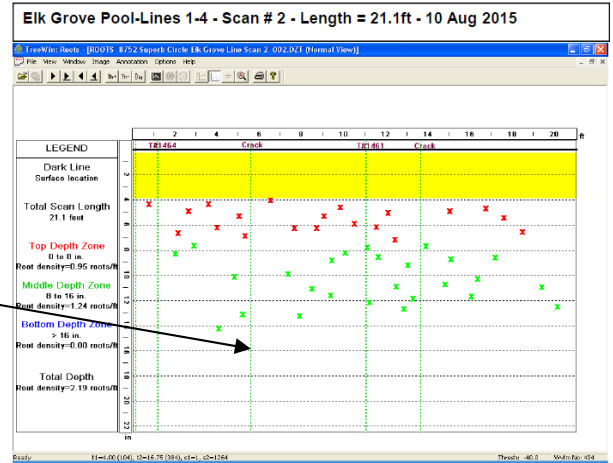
Elk Grove Pool-Lines 1-4 - Scan # 2 - Length = 21.1ft - 10 Aug 2015

TreeWin: Roots - [ROOTS_8752 Superb Circle Elk Grove Line Scan 2_002.DZT (Normal View)]

File View Window Image Annotation Options Help

| LEGEND |
|---|
| Dark Line Surface location |
| Total Scan Length 21.1 feet |
| Top Depth Zone 0 to 8 in. Root density=0.95 roots/ft |
| Middle Depth Zone 8 to 16 in. Root density=1.24 roots/ft |
| Bottom Depth Zone > 16 in. Root density=0.00 roots/ft |
| Total Depth Root density=2.19 roots/ft |

2 4 6 8 10 12 14 16 18 20 ft

T#1464 Crack T#1461 Crack

2 4 6 8 10 12 14 16 18 20 22 in

Ready t1=4.00 (104), t2=15.75 (380), c1=1, c2=1264 Thresh: -40.0 Wdth fac: 404